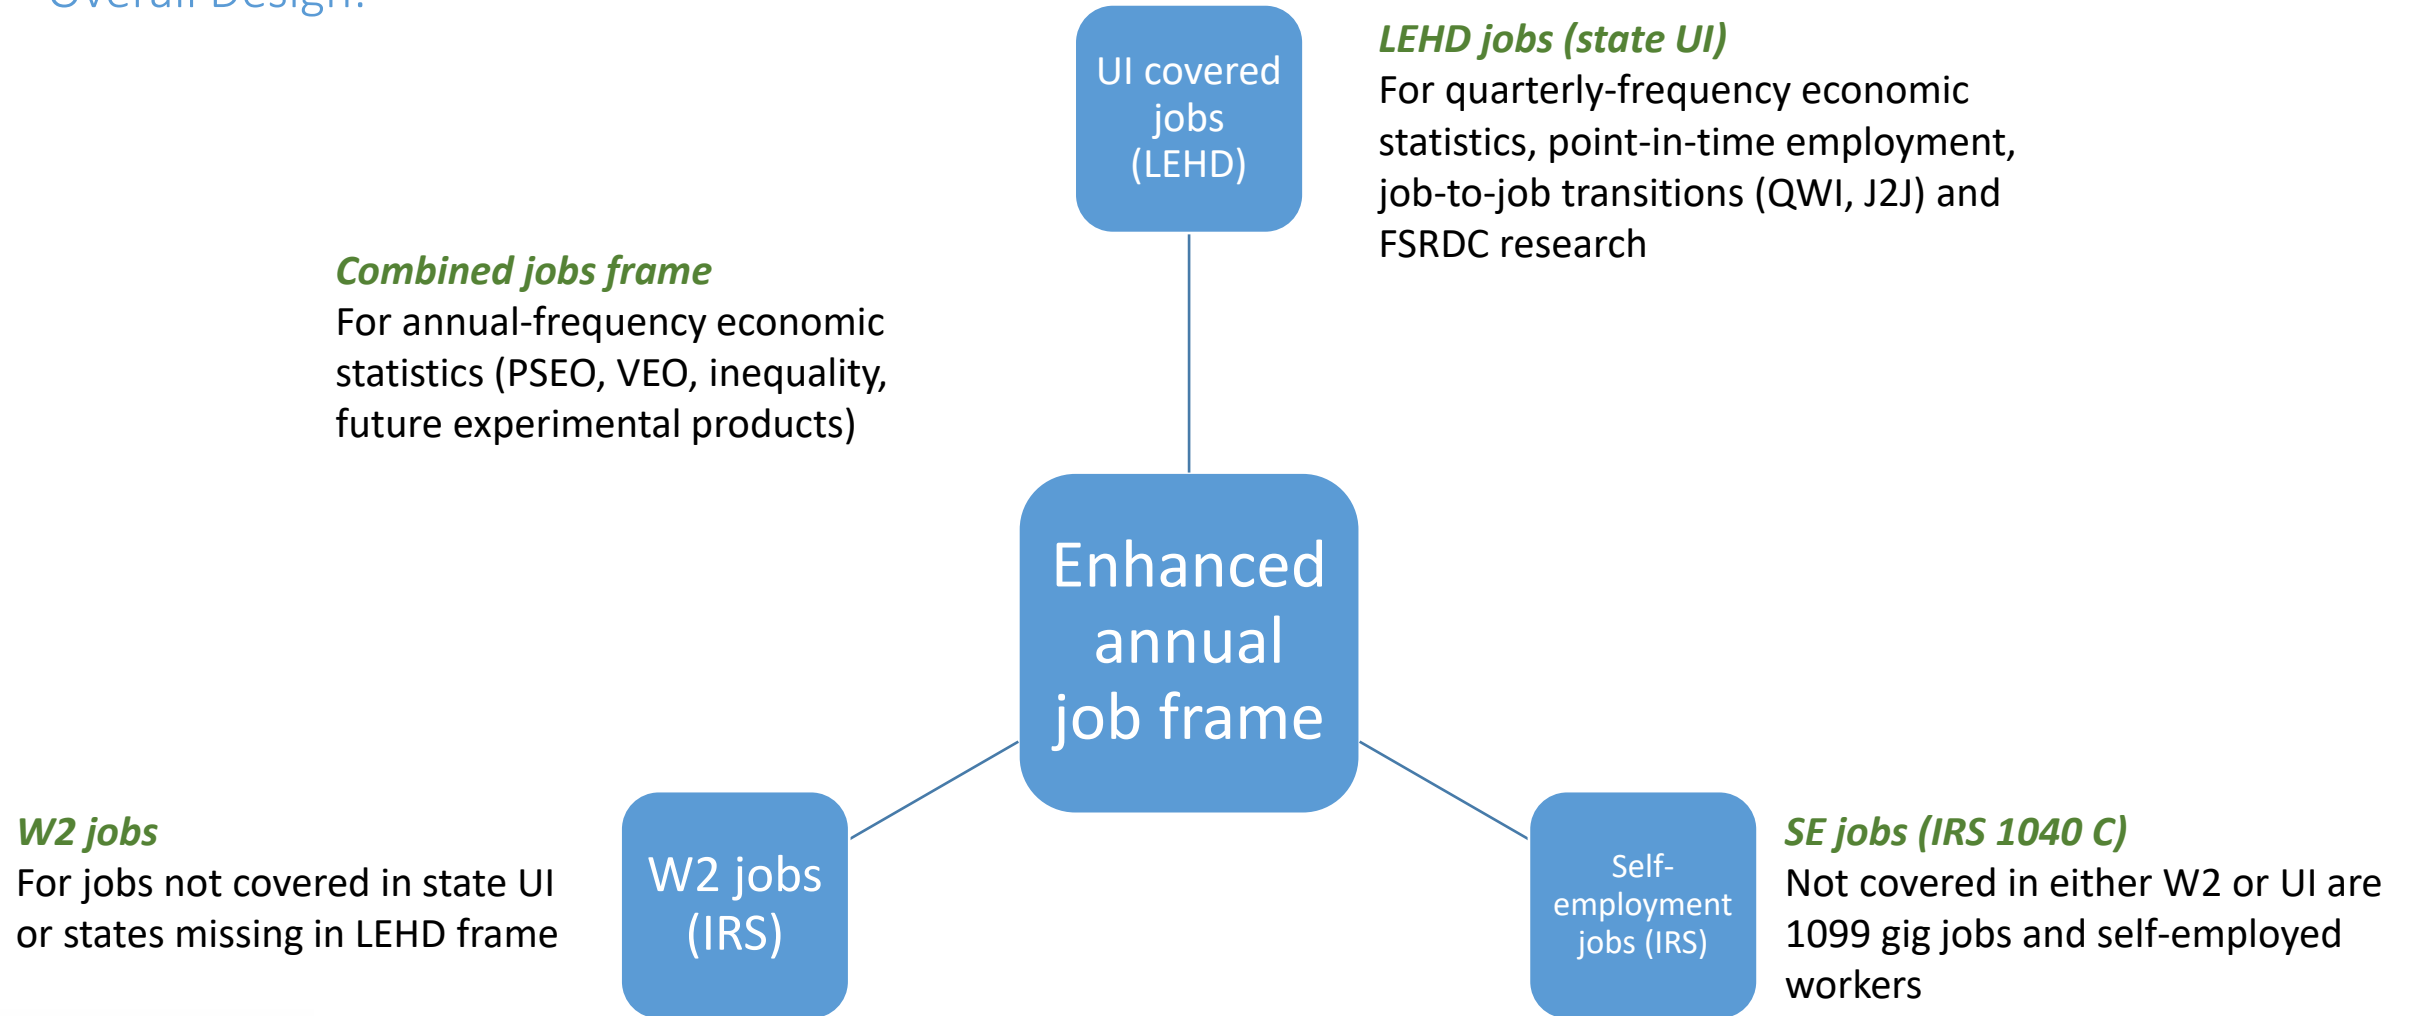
Overall Design:

UI covered jobs (LEHD)

LEHD jobs (state UI)
For quarterly-frequency economic statistics, point-in-time employment, job-to-job transitions (QWI, J2J) and FSRDC research

Combined jobs frame
For annual-frequency economic statistics (PSEO, VEO, inequality, future experimental products)

Enhanced annual job frame

W2 jobs
For jobs not covered in state UI or states missing in LEHD frame

W2 jobs (IRS)

Self-employment jobs (IRS)

SE jobs (IRS 1040 C)
Not covered in either W2 or UI are 1099 gig jobs and self-employed workers